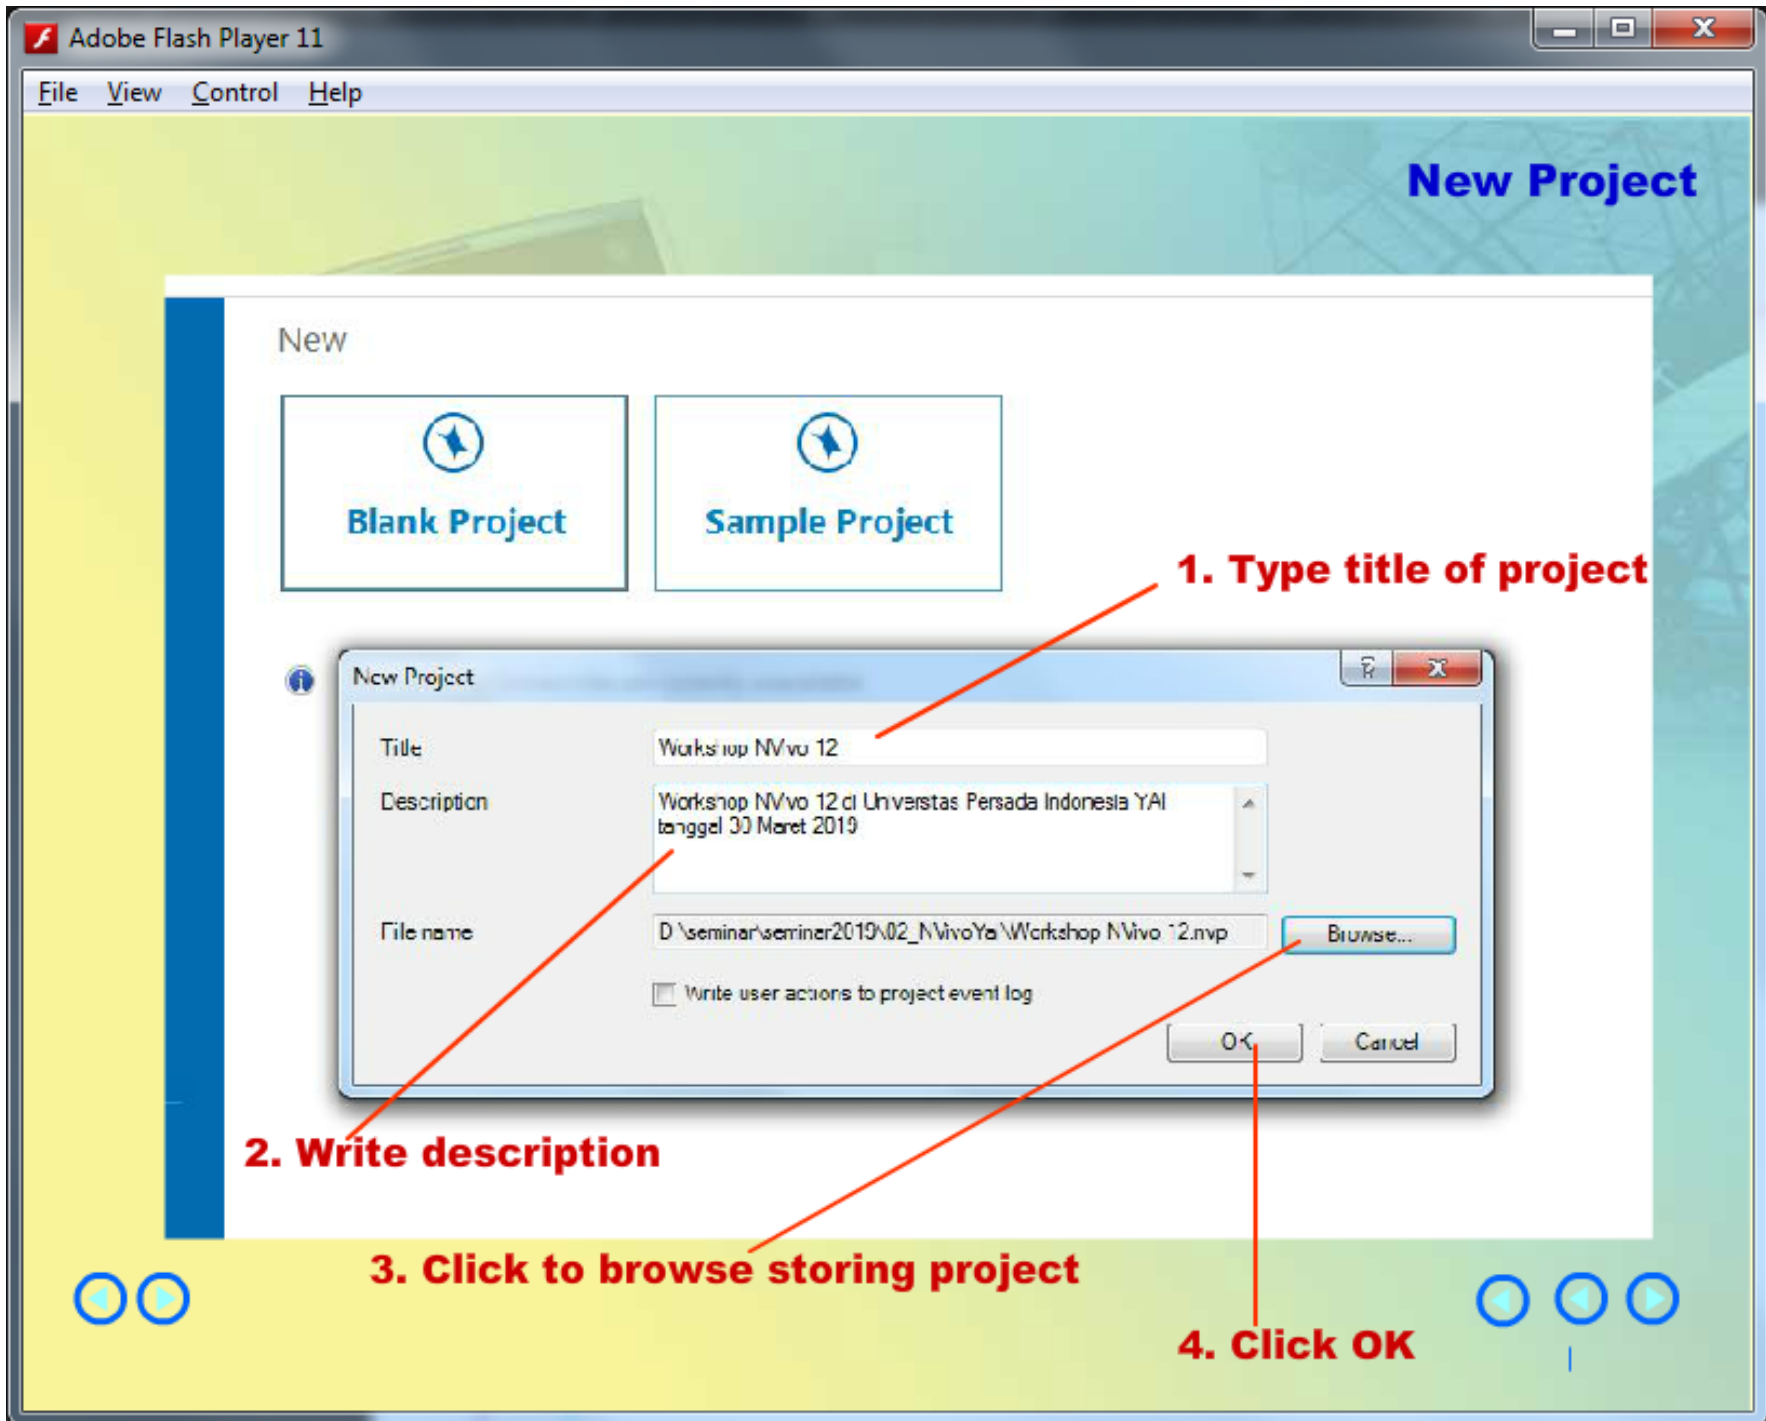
Adobe Flash Player 11

File View Control Help

New Project

New

Blank Project

Sample Project

1. Type title of project

New Project

Title Workshop NVivo 12

Description Workshop NVivo 12 di Universitas Persada Indonesia YAI tanggal 30 Maret 2019

File name D:\seminar\seminar2019\02_NVivoYai\Workshop NVivo 12.nvp

Browse...

Write user actions to project event log

OK

Cancel

2. Write description

3. Click to browse storing project

4. Click OK